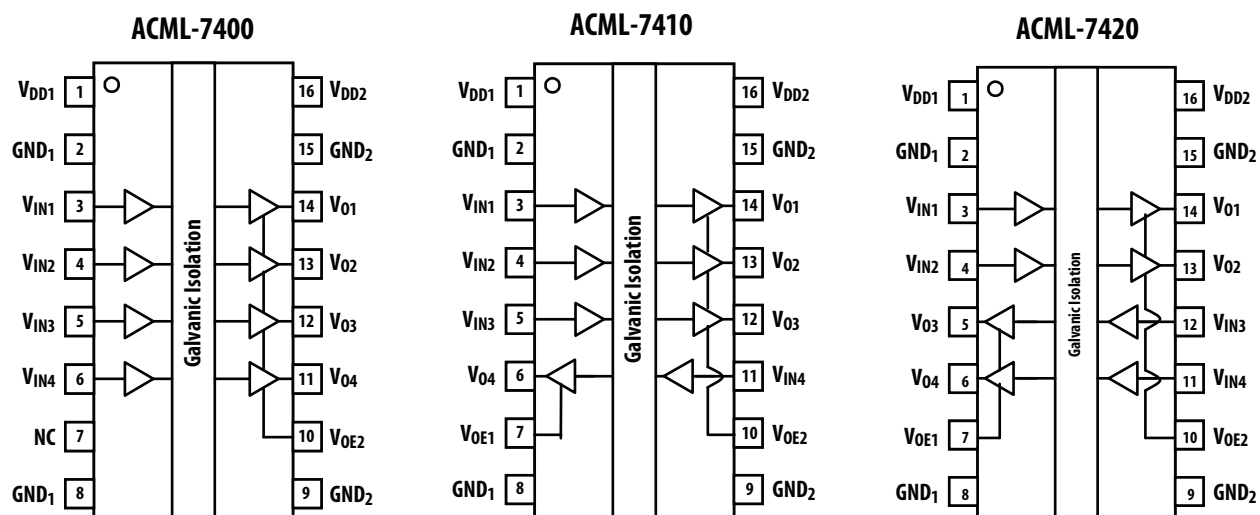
ACML-7400

$V_{DD1}$ 1
$GND_1$ 2
$V_{IN1}$ 3
$V_{IN2}$ 4
$V_{IN3}$ 5
$V_{IN4}$ 6
NC 7
$GND_1$ 8

Galvanic Isolation

16 $V_{DD2}$
15 $GND_2$
14 $V_{O1}$
13 $V_{O2}$
12 $V_{O3}$
11 $V_{O4}$
10 $V_{OE2}$
9 $GND_2$

ACML-7410

$V_{DD1}$ 1
$GND_1$ 2
$V_{IN1}$ 3
$V_{IN2}$ 4
$V_{IN3}$ 5
$V_{O4}$ 6
$V_{OE1}$ 7
$GND_1$ 8

Galvanic Isolation

16 $V_{DD2}$
15 $GND_2$
14 $V_{O1}$
13 $V_{O2}$
12 $V_{O3}$
11 $V_{IN4}$
10 $V_{OE2}$
9 $GND_2$

ACML-7420

$V_{DD1}$ 1
$GND_1$ 2
$V_{IN1}$ 3
$V_{IN2}$ 4
$V_{O3}$ 5
$V_{O4}$ 6
$V_{OE1}$ 7
$GND_1$ 8

Galvanic Isolation

16 $V_{DD2}$
15 $GND_2$
14 $V_{O1}$
13 $V_{O2}$
12 $V_{IN3}$
11 $V_{IN4}$
10 $V_{OE2}$
9 $GND_2$